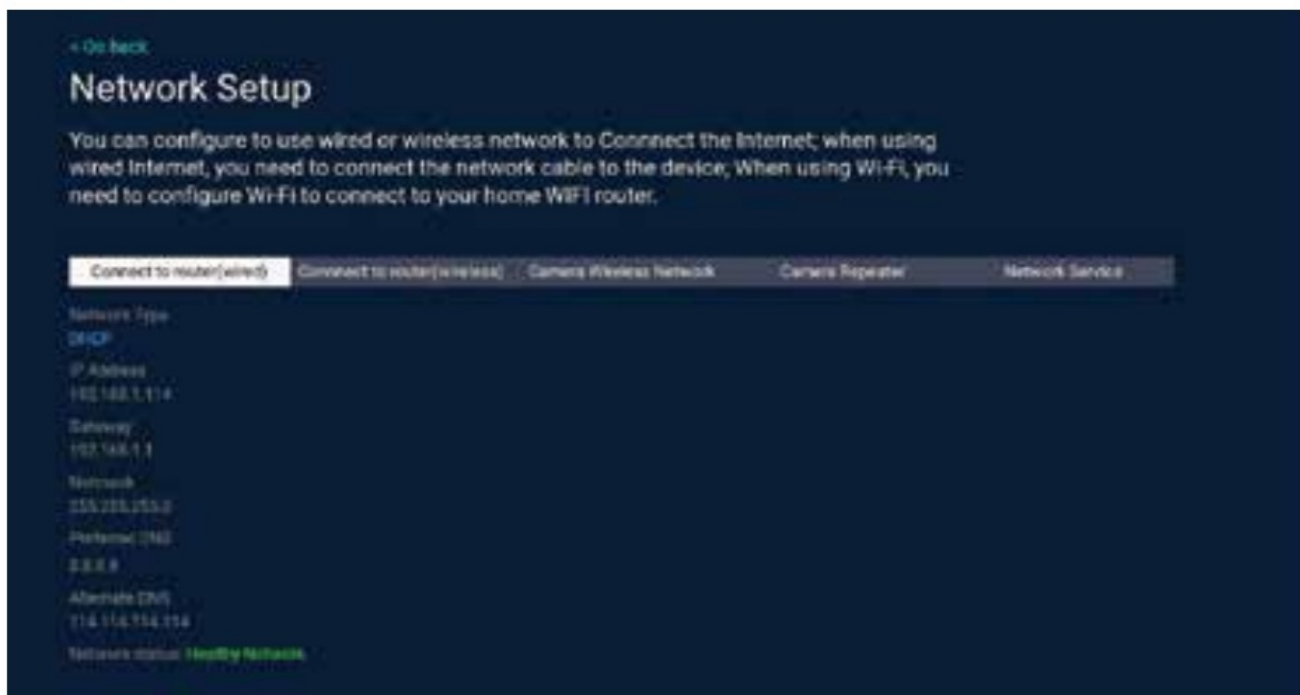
< Go back

Network Setup

You can configure to use wired or wireless network to Connect the Internet; when using wired Internet, you need to connect the network cable to the device; When using Wi-Fi, you need to configure Wi-Fi to connect to your home WIFI router.

Connect to router(wired) | Connect to router(wireless) | Camera Wireless Network | Camera Repeater | Network Service

Network Type
DHCP
IP Address
192.168.1.114
Gateway
192.168.1.1
Netmask
255.255.255.0
Preferred DNS
8.8.8.8
Alternate DNS
114.114.114.114
Network status: Healthy Network